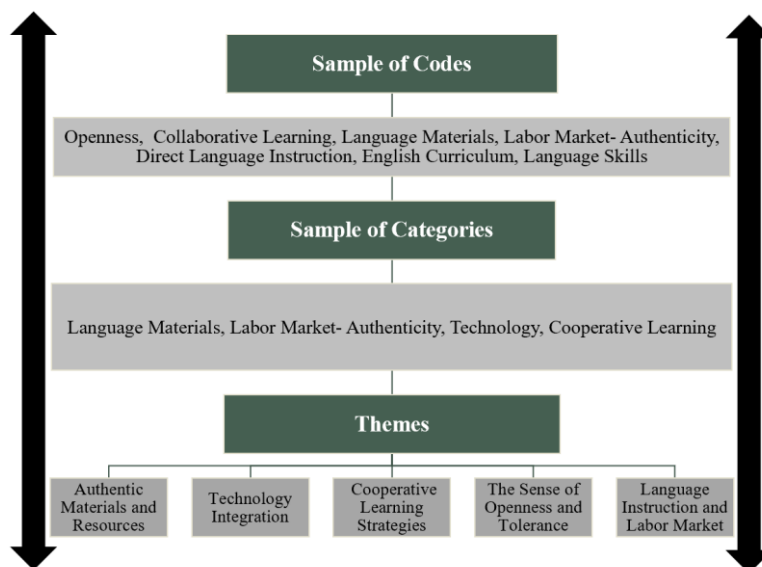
Sample of Codes

Openness, Collaborative Learning, Language Materials, Labor Market- Authenticity, Direct Language Instruction, English Curriculum, Language Skills

Sample of Categories

Language Materials, Labor Market- Authenticity, Technology, Cooperative Learning

Themes

Authentic Materials and Resources

Technology Integration

Cooperative Learning Strategies

The Sense of Openness and Tolerance

Language Instruction and Labor Market